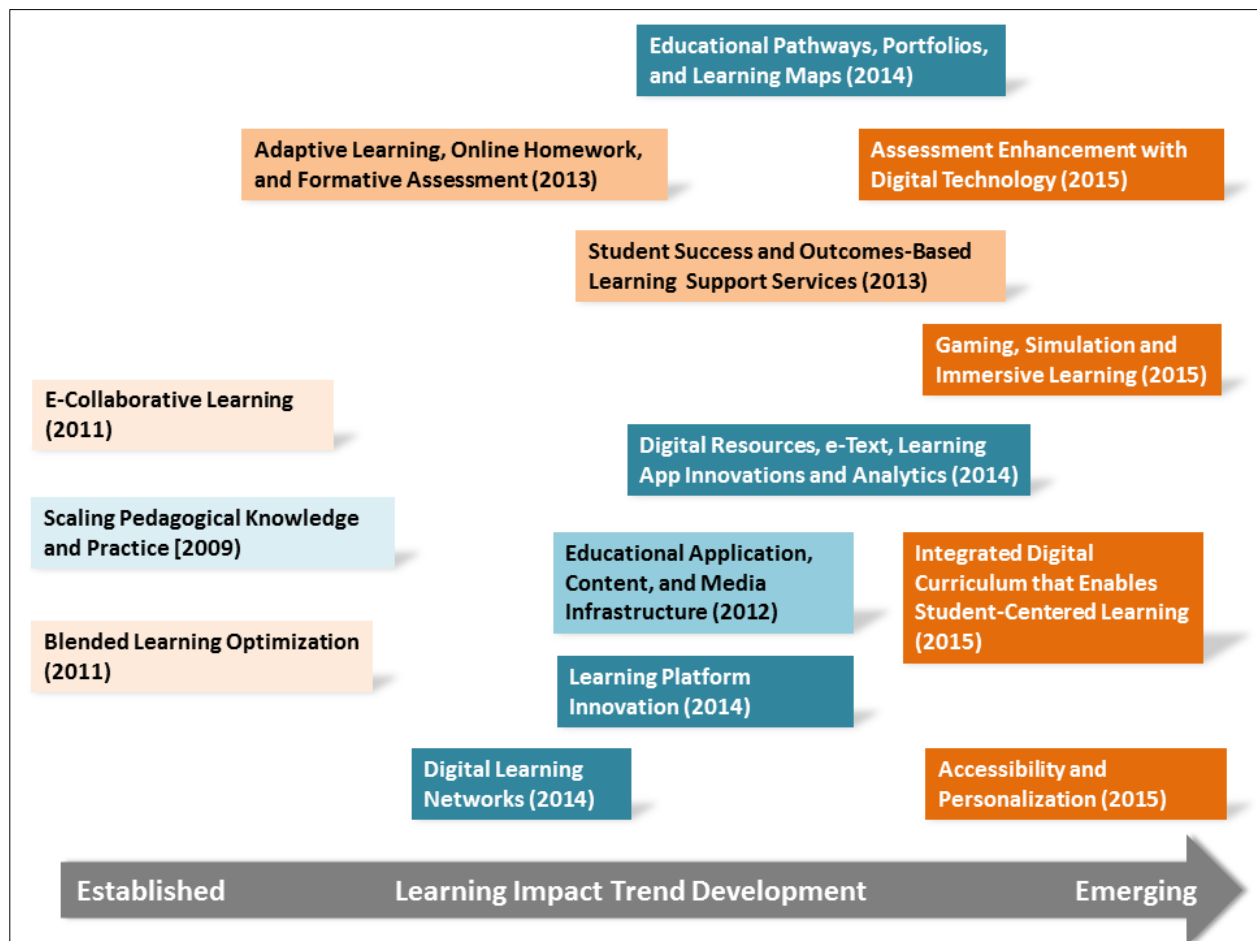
Educational Pathways, Portfolios, and Learning Maps (2014)

Adaptive Learning, Online Homework, and Formative Assessment (2013)

Assessment Enhancement with Digital Technology (2015)

Student Success and Outcomes-Based Learning Support Services (2013)

Gaming, Simulation and Immersive Learning (2015)

E-Collaborative Learning (2011)

Digital Resources, e-Text, Learning App Innovations and Analytics (2014)

Scaling Pedagogical Knowledge and Practice [2009)

Educational Application, Content, and Media Infrastructure (2012)

Integrated Digital Curriculum that Enables Student-Centered Learning (2015)

Blended Learning Optimization (2011)

Learning Platform Innovation (2014)

Digital Learning Networks (2014)

Accessibility and Personalization (2015)

Established Learning Impact Trend Development Emerging